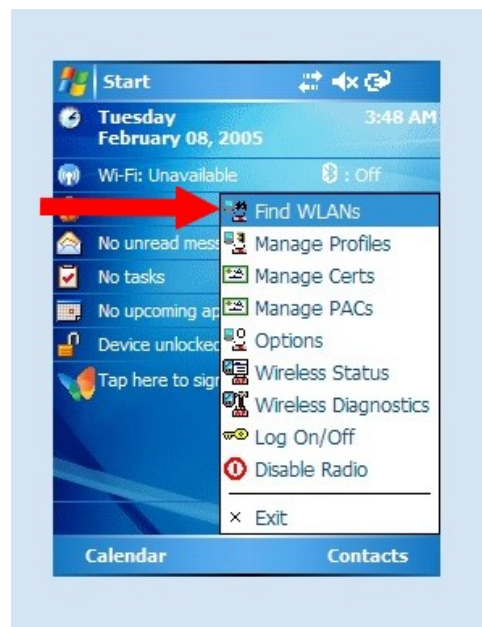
Start

Tuesday
February 08, 2005
3:48 AM

Wi-Fi: Unavailable
: Off

No unread mess
No tasks
No upcoming ap
Device unlocked
Tap here to sig

Find WLANs
Manage Profiles
Manage Certs
Manage PACs
Options
Wireless Status
Wireless Diagnostics
Log On/Off
Disable Radio
× Exit

Calendar
Contacts